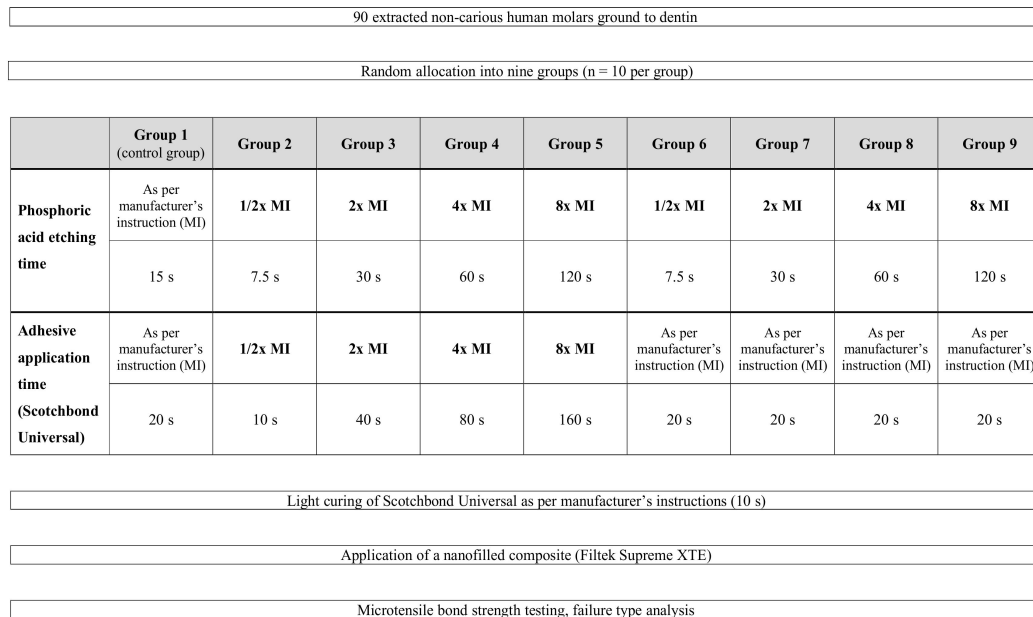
90 extracted non-carious human molars ground to dentin

Random allocation into nine groups (n = 10 per group)

| | Group 1 (control group) | Group 2 | Group 3 | Group 4 | Group 5 | Group 6 | Group 7 | Group 8 | Group 9 |
|---|---|---|---|---|---|---|---|---|---|
| Phosphoric acid etching time | As per manufacturer's instruction (MI) | 1/2x MI | 2x MI | 4x MI | 8x MI | 1/2x MI | 2x MI | 4x MI | 8x MI |
| | 15 s | 7.5 s | 30 s | 60 s | 120 s | 7.5 s | 30 s | 60 s | 120 s |
| Adhesive application time (Scotchbond Universal) | As per manufacturer's instruction (MI) | 1/2x MI | 2x MI | 4x MI | 8x MI | As per manufacturer's instruction (MI) | As per manufacturer's instruction (MI) | As per manufacturer's instruction (MI) | As per manufacturer's instruction (MI) |
| | 20 s | 10 s | 40 s | 80 s | 160 s | 20 s | 20 s | 20 s | 20 s |

Light curing of Scotchbond Universal as per manufacturer's instructions (10 s)

Application of a nanofilled composite (Filtek Supreme XTE)

Microtensile bond strength testing, failure type analysis